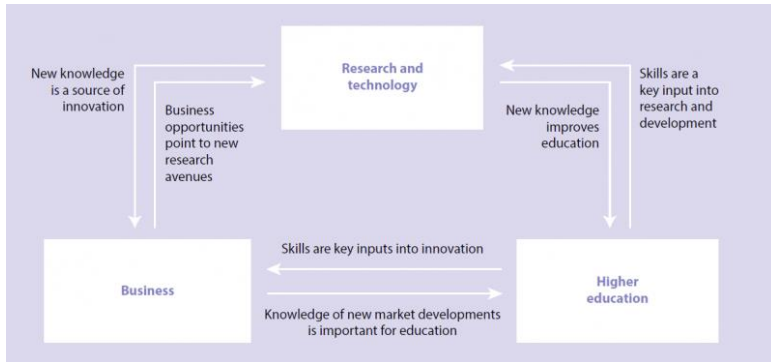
New knowledge is a source of innovation

Research and technology

Skills are a key input into research and development

Business opportunities point to new research avenues

New knowledge improves education

Skills are key inputs into innovation

Business

Higher education

Knowledge of new market developments is important for education